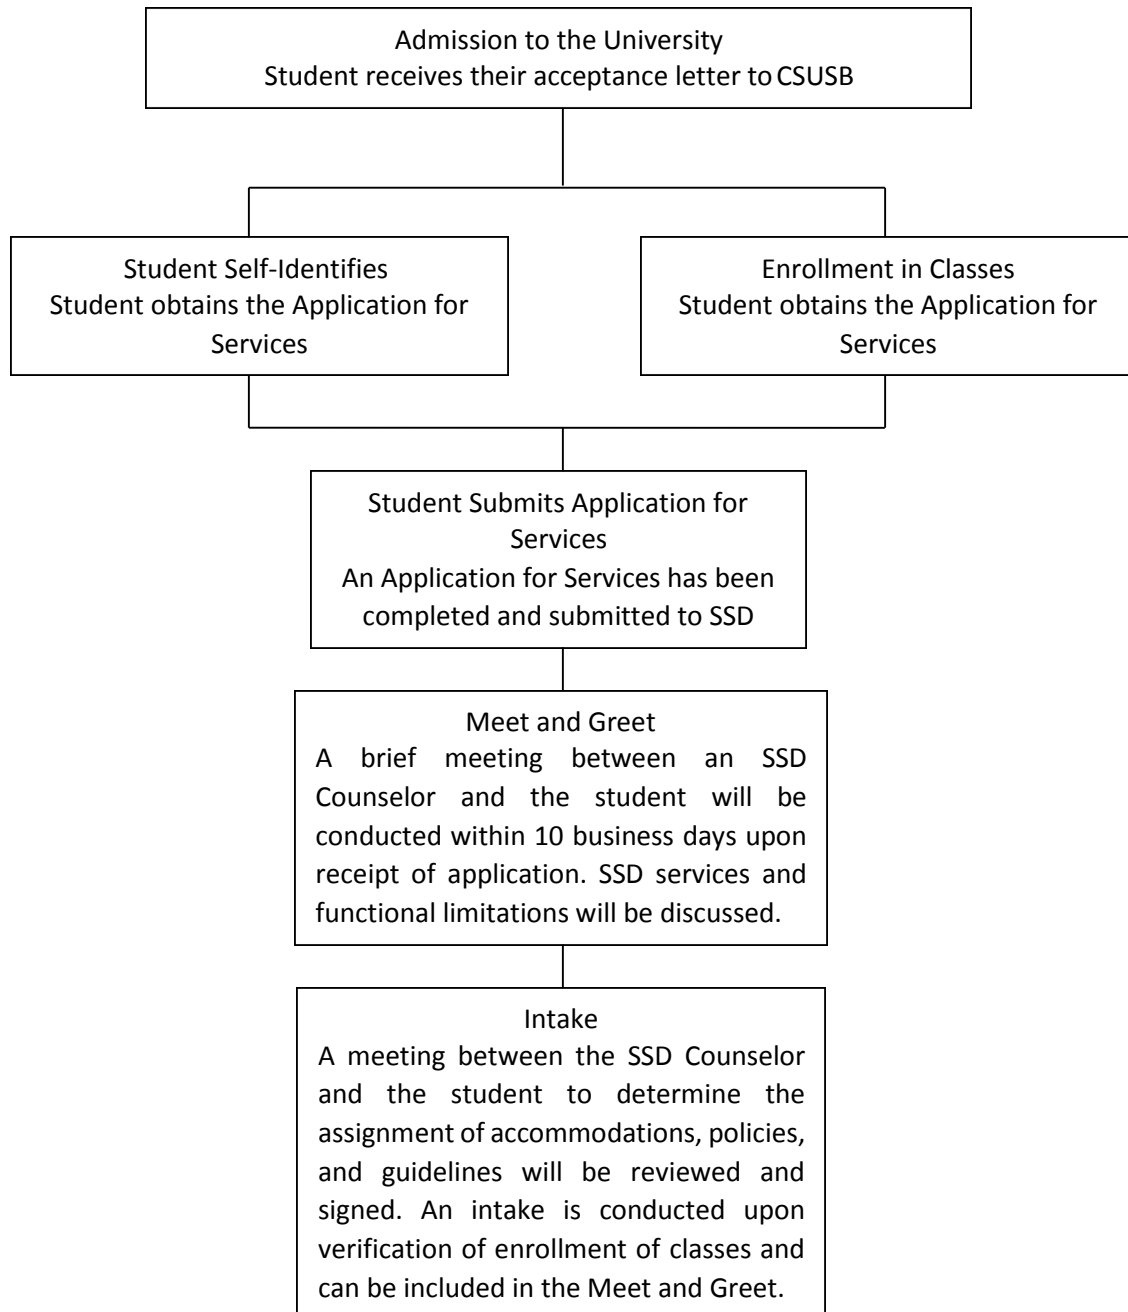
Admission to the University
Student receives their acceptance letter to CSUSB

Student Self-Identifies
Student obtains the Application for Services

Enrollment in Classes
Student obtains the Application for Services

Student Submits Application for Services
An Application for Services has been completed and submitted to SSD

Meet and Greet
A brief meeting between an SSD Counselor and the student will be conducted within 10 business days upon receipt of application. SSD services and functional limitations will be discussed.

Intake
A meeting between the SSD Counselor and the student to determine the assignment of accommodations, policies, and guidelines will be reviewed and signed. An intake is conducted upon verification of enrollment of classes and can be included in the Meet and Greet.